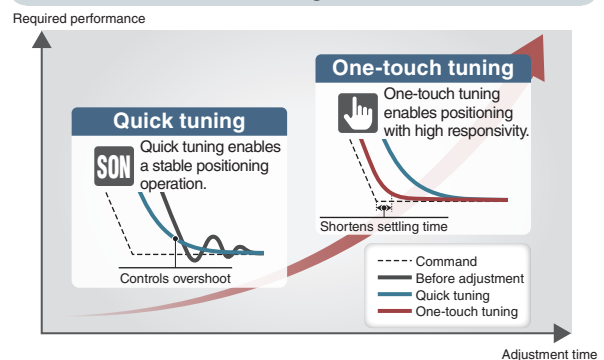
Required performance

One-touch tuning

One-touch tuning enables positioning with high responsivity.

Shortens settling time

Quick tuning

SON

Quick tuning enables a stable positioning operation.

Controls overshoot

Command
Before adjustment
Quick tuning
One-touch tuning

Adjustment time